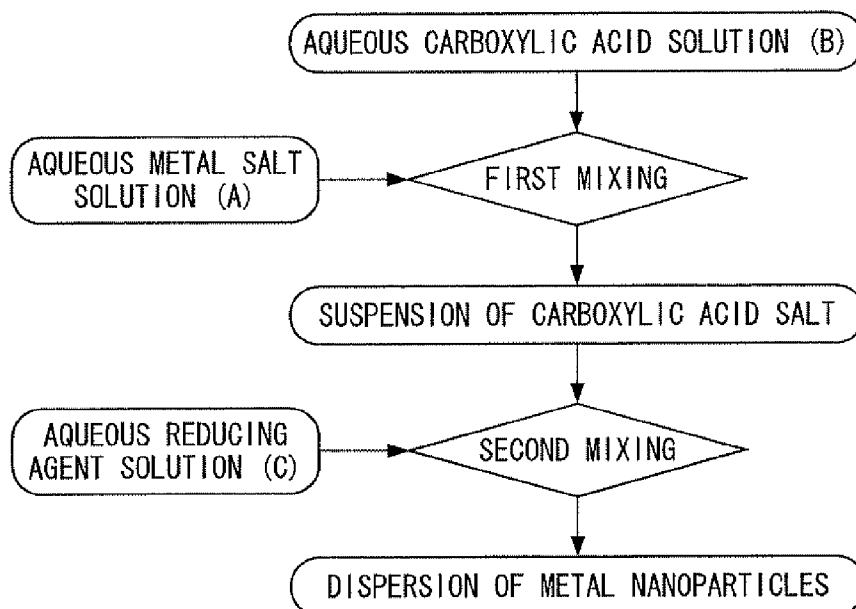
AQUEOUS CARBOXYLIC ACID SOLUTION (B)

AQUEOUS METAL SALT SOLUTION (A)

FIRST MIXING

SUSPENSION OF CARBOXYLIC ACID SALT

AQUEOUS REDUCING AGENT SOLUTION (C)

SECOND MIXING

DISPERSION OF METAL NANOPARTICLES